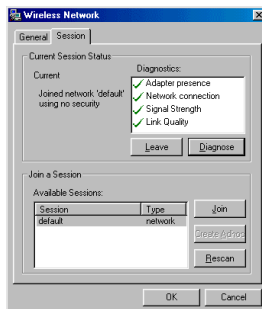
Wireless Network

General | Session

Current Session Status

Current

Joined network 'default' using no security

Diagnostics:

Adapter presence

Network connection

Signal Strength

Link Quality

Leave | Diagnose

Join a Session

Available Sessions:

| Session | Type |
|---|---|
| default | network |

Join

Create Adhoc

Rescan

OK | Cancel